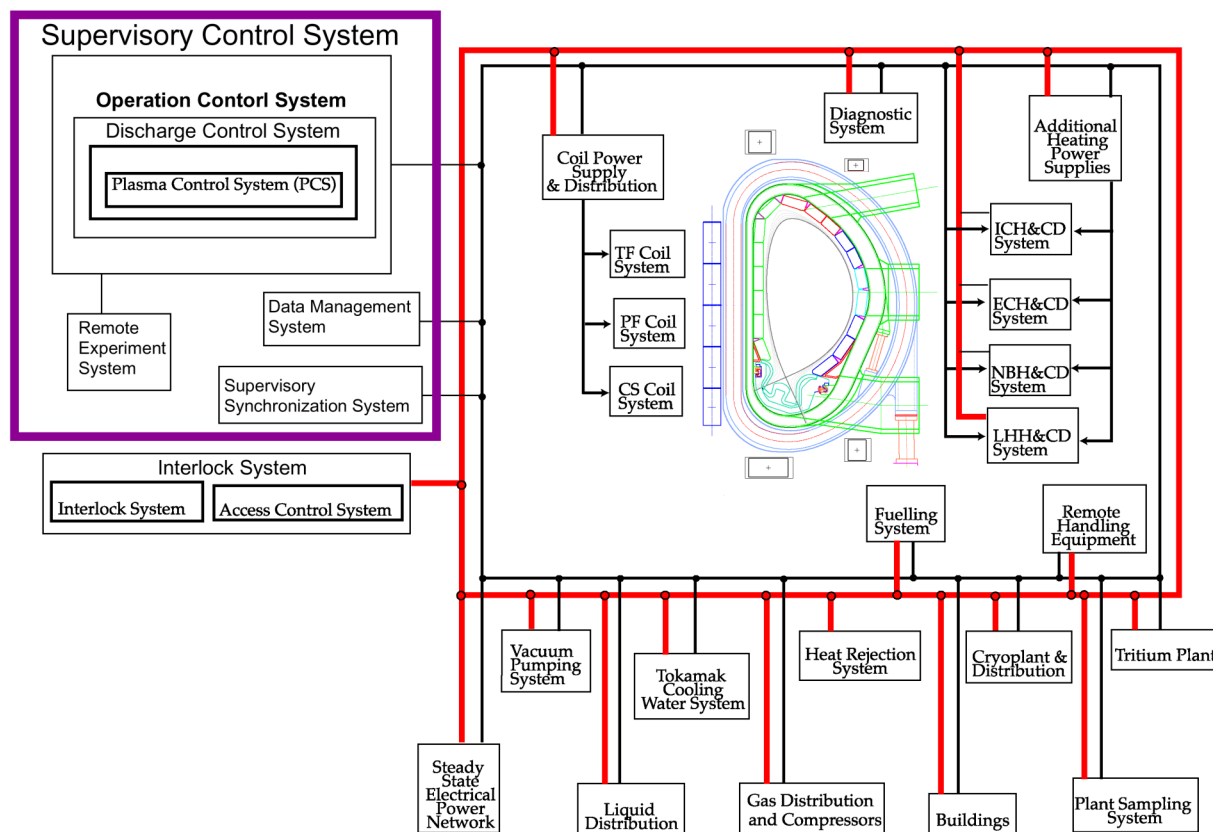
Supervisory Control System

Operation Contorl System

Discharge Control System

Plasma Control System (PCS)

Remote Experiment System

Data Management System

Supervisory Synchronization System

Interlock System

Interlock System

Access Control System

Coil Power Supply & Distribution

TF Coil System

PF Coil System

CS Coil System

Diagnostic System

Additional Heating Power Supplies

ICH&CD System

ECH&CD System

NBH&CD System

LHH&CD System

Fuelling System

Remote Handling Equipment

Vacuum Pumping System

Tokamak Cooling Water System

Heat Rejection System

Cryoplant & Distribution

Tritium Plant

Steady State Electrical Power Network

Liquid Distribution

Gas Distribution and Compressors

Buildings

Plant Sampling System